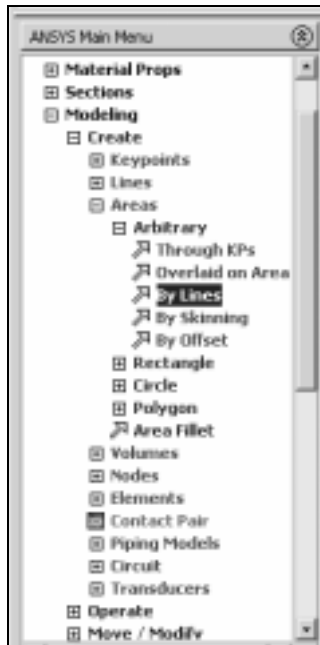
ANSYS Main Menu

Material Props
Sections
Modeling
Create
Keypoints
Lines
Areas
Arbitrary
Through KPs
Overlaid on Area
By Lines
By Skinning
By Offset
Rectangle
Circle
Polygon
Area Fillet
Volumes
Nodes
Elements
Contact Pair
Piping Models
Circuit
Transducers
Operate
Move / Modify